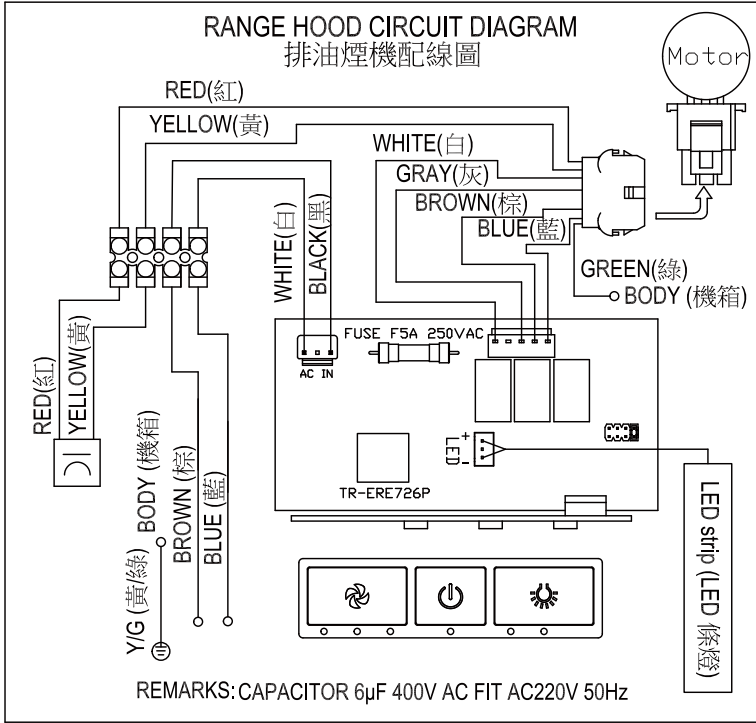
RANGE HOOD CIRCUIT DIAGRAM
排油煙機配線圖

Motor

RED(紅)
YELLOW(黃)
WHITE(白)
GRAY(灰)
BROWN(棕)
BLUE(藍)
GREEN(綠)
BODY (機箱)

WHITE(白)
BLACK(黑)

FUSE F5A 250VAC
AC IN

+
LED
-

TR-ERE726P

RED(紅)
YELLOW(黃)

BODY (機箱)
BROWN (棕)
BLUE (藍)
Y/G (黃/綠)

LED strip (LED 條燈)

REMARKS: CAPACITOR 6μF 400V AC FIT AC220V 50Hz